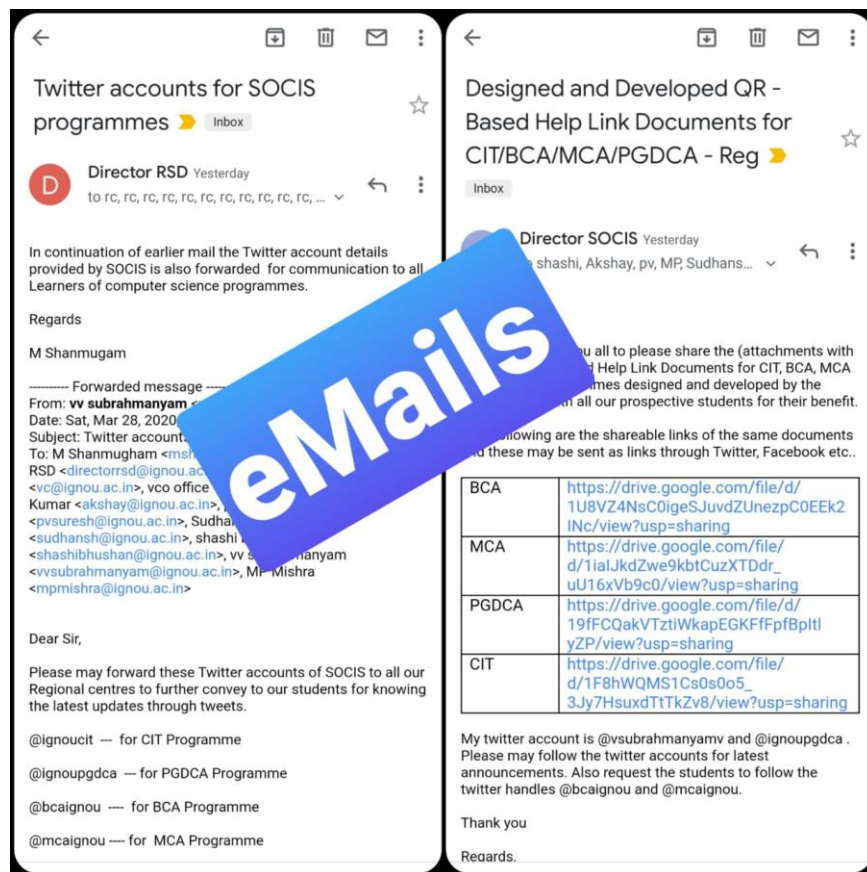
Twitter accounts for SOCIS programmes Inbox

D

Director RSD Yesterday

to rc, rc, rc, rc, rc, rc, rc, rc, rc, rc, rc, ...

In continuation of earlier mail the Twitter account details provided by SOCIS is also forwarded for communication to all Learners of computer science programmes.

Regards

M Shanmugam

---------- Forwarded message ---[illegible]
From: vv subrahmanyam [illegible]
Date: Sat, Mar 28, 2020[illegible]
Subject: Twitter account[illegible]
To: M Shanmugam <msh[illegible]
RSD <directorrsd@ignou.ac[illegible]
<vc@ignou.ac.in>, vco office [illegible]
Kumar <akshay@ignou.ac.in>, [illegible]
<pvsuresh@ignou.ac.in>, Sudha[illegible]
<sudhansh@ignou.ac.in>, shashi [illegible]
<shashibhushan@ignou.ac.in>, vv s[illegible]anyam
<vvsubrahmanyam@ignou.ac.in>, MP Mishra
<mpmishra@ignou.ac.in>

Dear Sir,

Please may forward these Twitter accounts of SOCIS to all our Regional centres to further convey to our students for knowing the latest updates through tweets.

@ignoucit --- for CIT Programme

@ignoupgdca --- for PGDCA Programme

@bcaignou ---- for BCA Programme

@mcaignou ---- for MCA Programme

Designed and Developed QR - Based Help Link Documents for CIT/BCA/MCA/PGDCA - Reg

Inbox

Director SOCIS Yesterday

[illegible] shashi, Akshay, pv, MP, Sudhans...

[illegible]ou all to please share the (attachments with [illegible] Help Link Documents for CIT, BCA, MCA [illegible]mes designed and developed by the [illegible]th all our prospective students for their benefit.

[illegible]llowing are the shareable links of the same documents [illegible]d these may be sent as links through Twitter, Facebook etc..

| BCA | https://drive.google.com/file/d/1U8VZ4NsC0igeSJuvdZUnezpC0EEk2INc/view?usp=sharing |
|---|---|
| MCA | https://drive.google.com/file/d/1iaIJkdZwe9kbtCuzXTDdr_uU16xVb9c0/view?usp=sharing |
| PGDCA | https://drive.google.com/file/d/19fFCQakVTztiWkapEGKFfFpfBpltlyZP/view?usp=sharing |
| CIT | https://drive.google.com/file/d/1F8hWQMS1Cs0s0o5_3Jy7HsuxdTtTkZv8/view?usp=sharing |

My twitter account is @vsubrahmanyamv and @ignoupgdca . Please may follow the twitter accounts for latest announcements. Also request the students to follow the twitter handles @bcaignou and @mcaignou.

Thank you

Regards.

eMails